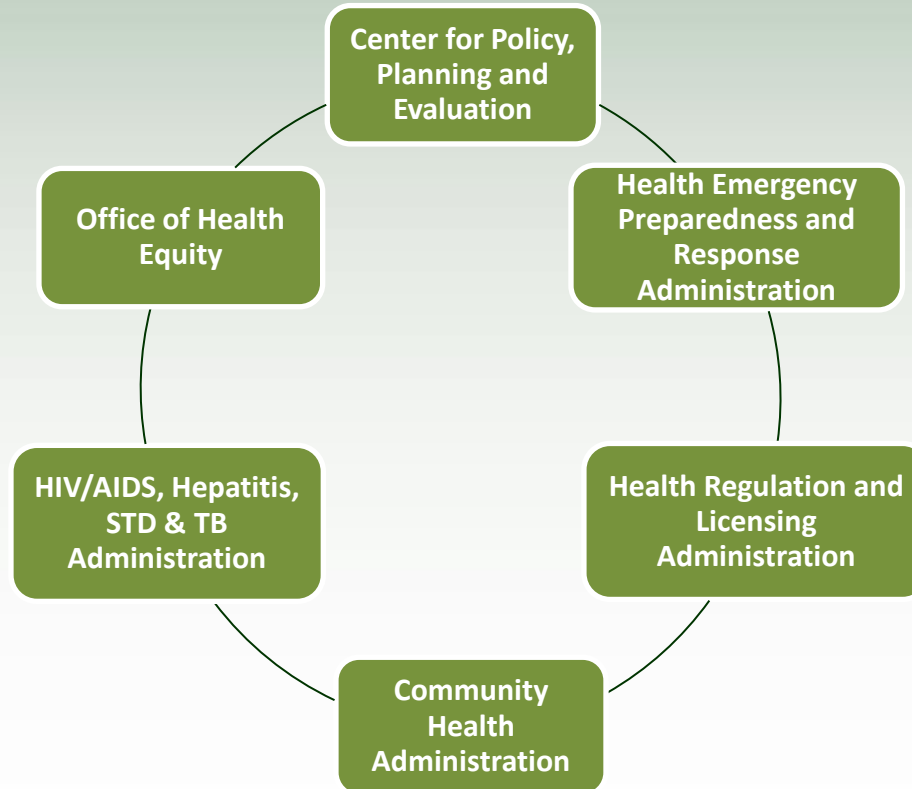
Center for Policy, Planning and Evaluation

Health Emergency Preparedness and Response Administration

Health Regulation and Licensing Administration

Community Health Administration

HIV/AIDS, Hepatitis, STD & TB Administration

Office of Health Equity